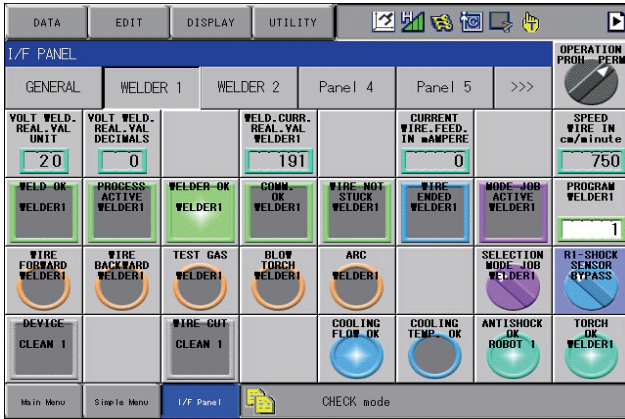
DATA EDIT DISPLAY UTILITY

I/F PANEL

OPERATION PROH. PERM

GENERAL WELDER 1 WELDER 2 Panel 4 Panel 5 >>>

VOLT WELD. REAL.VAL UNIT
20

VOLT WELD. REAL.VAL DECIMALS
0

WELD.CURR. REAL.VAL WELDER1
191

CURRENT WIRE.FEED. IN mAMPERE
0

SPEED WIRE IN cm/minute
750

WELD OK WELDER1

PROCESS ACTIVE WELDER1

WELDER OK WELDER1

COMM. OK WELDER1

WIRE NOT STUCK WELDER1

WIRE ENDED WELDER1

MODE JOB ACTIVE WELDER1

PROGRAM WELDER1
1

WIRE FORWARD WELDER1

WIRE BACKWARD WELDER1

TEST GAS WELDER1

BLOW TORCH WELDER1

ARC WELDER1

SELECTION MODE JOB WELDER1

R1-SHOCK SENSOR BYPASS

DEVICE CLEAN 1

WIRE CUT CLEAN 1

COOLING FLOW OK

COOLING TEMP. OK

ANTISHOCK OK ROBOT 1

TORCH OK WELDER1

Main Menu Simple Menu I/F Panel CHECK mode